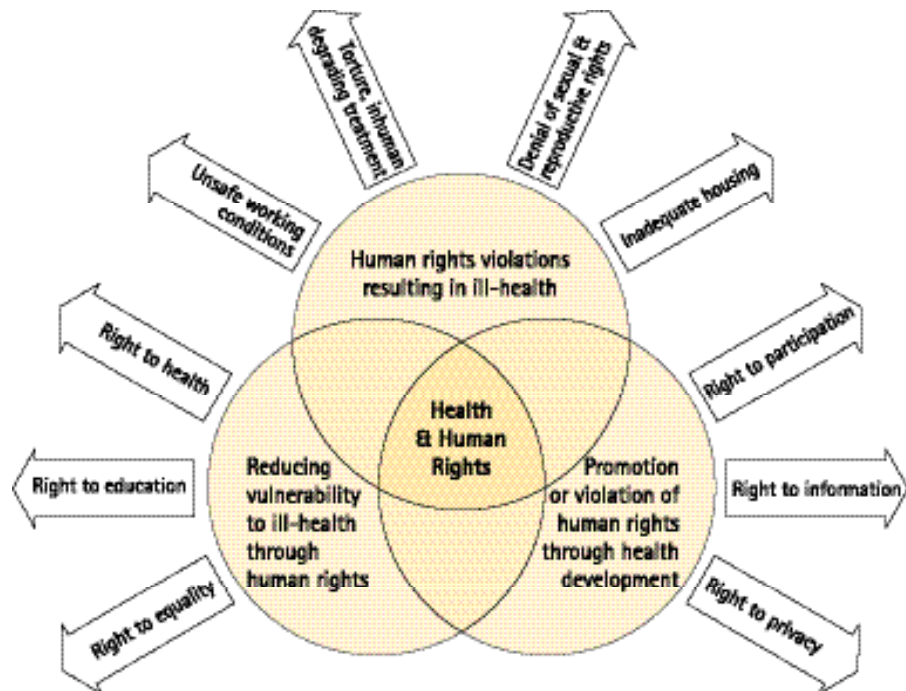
Torture, inhuman degrading treatment

Denial of sexual & reproductive rights

Unsafe working conditions

Inadequate housing

Human rights violations resulting in ill-health

Right to health

Right to participation

Health & Human Rights

Reducing vulnerability to ill-health through human rights

Promotion or violation of human rights through health development

Right to education

Right to information

Right to equality

Right to privacy